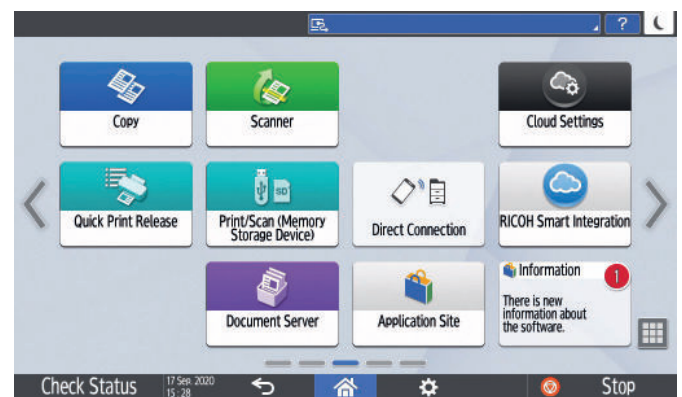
?

Copy

Scanner

Cloud Settings

Quick Print Release

Print/Scan (Memory Storage Device)

SD

Direct Connection

RICOH Smart Integration

Document Server

Application Site

Information

1

There is new information about the software.

Check Status

17 Sep. 2020
15 : 28

Stop